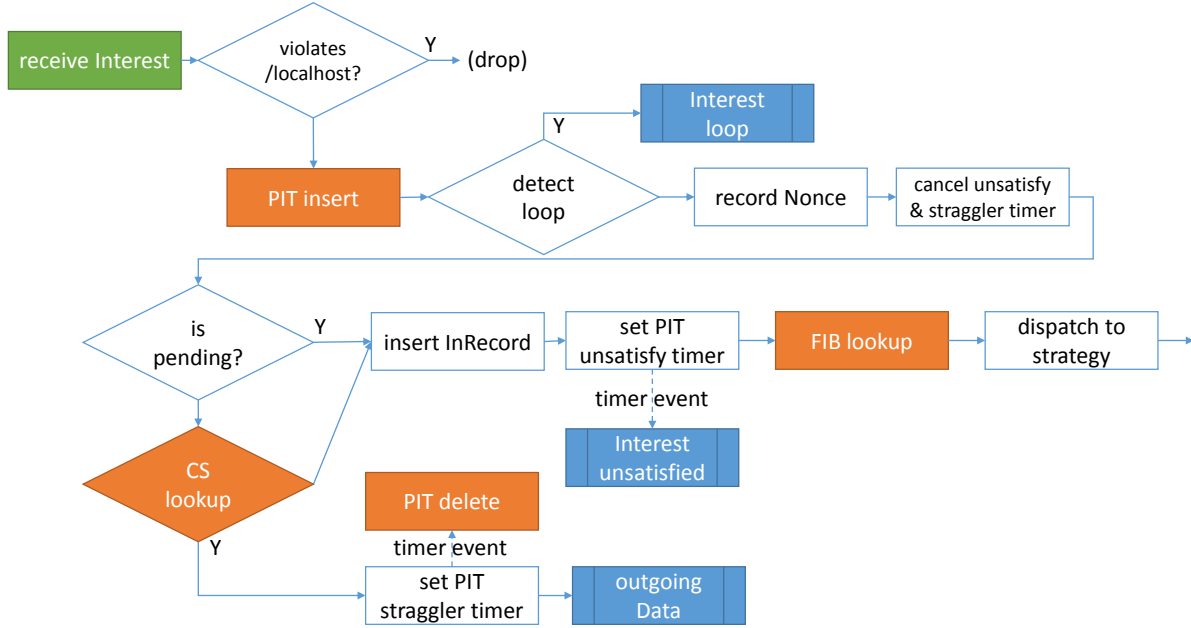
receive Interest

violates /localhost?

Y

(drop)

Y

Interest loop

PIT insert

detect loop

record Nonce

cancel unsatisfy & straggler timer

is pending?

Y

insert InRecord

set PIT unsatisfy timer

FIB lookup

dispatch to strategy

timer event

Interest unsatisfied

CS lookup

PIT delete

timer event

Y

set PIT straggler timer

outgoing Data